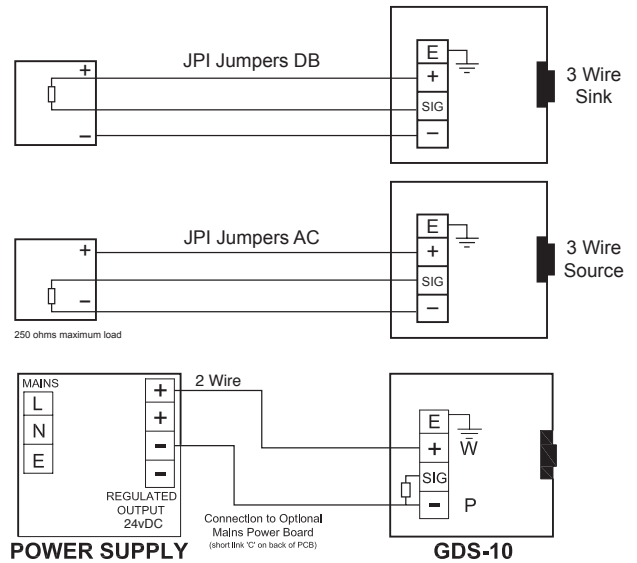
JPI Jumpers DB

+

−

E

+

SIG

−

3 Wire Sink

JPI Jumpers AC

+

−

E

+

SIG

−

3 Wire Source

250 ohms maximum load

MAINS

L

N

E

+

+

−

−

REGULATED OUTPUT 24vDC

2 Wire

E

+

SIG

−

$\bar{W}$

P

Connection to Optional Mains Power Board (short link 'C' on back of PCB)

POWER SUPPLY

GDS-10